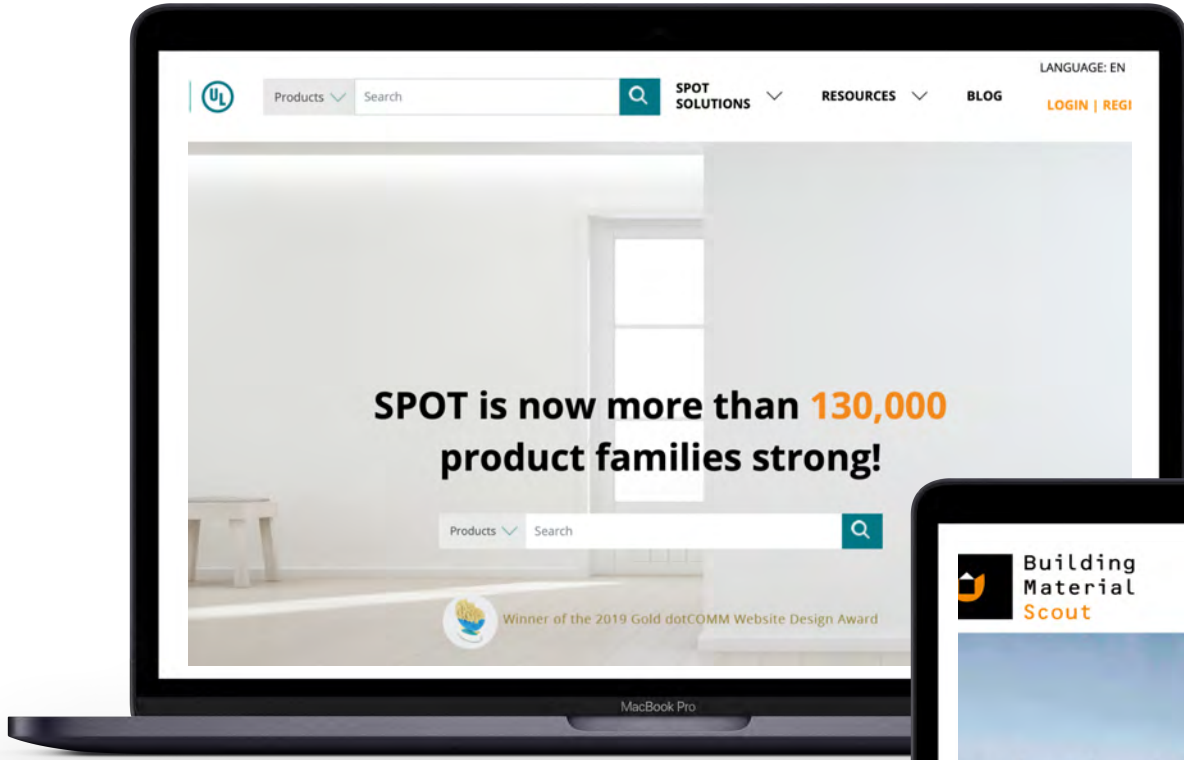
UL

Products

Search

SPOT SOLUTIONS

RESOURCES

BLOG

LANGUAGE: EN

LOGIN | REGI

SPOT is now more than 130,000 product families strong!

Products

Search

Winner of the 2019 Gold dotCOMM Website Design Award

MacBook Pro

Building Material Scout